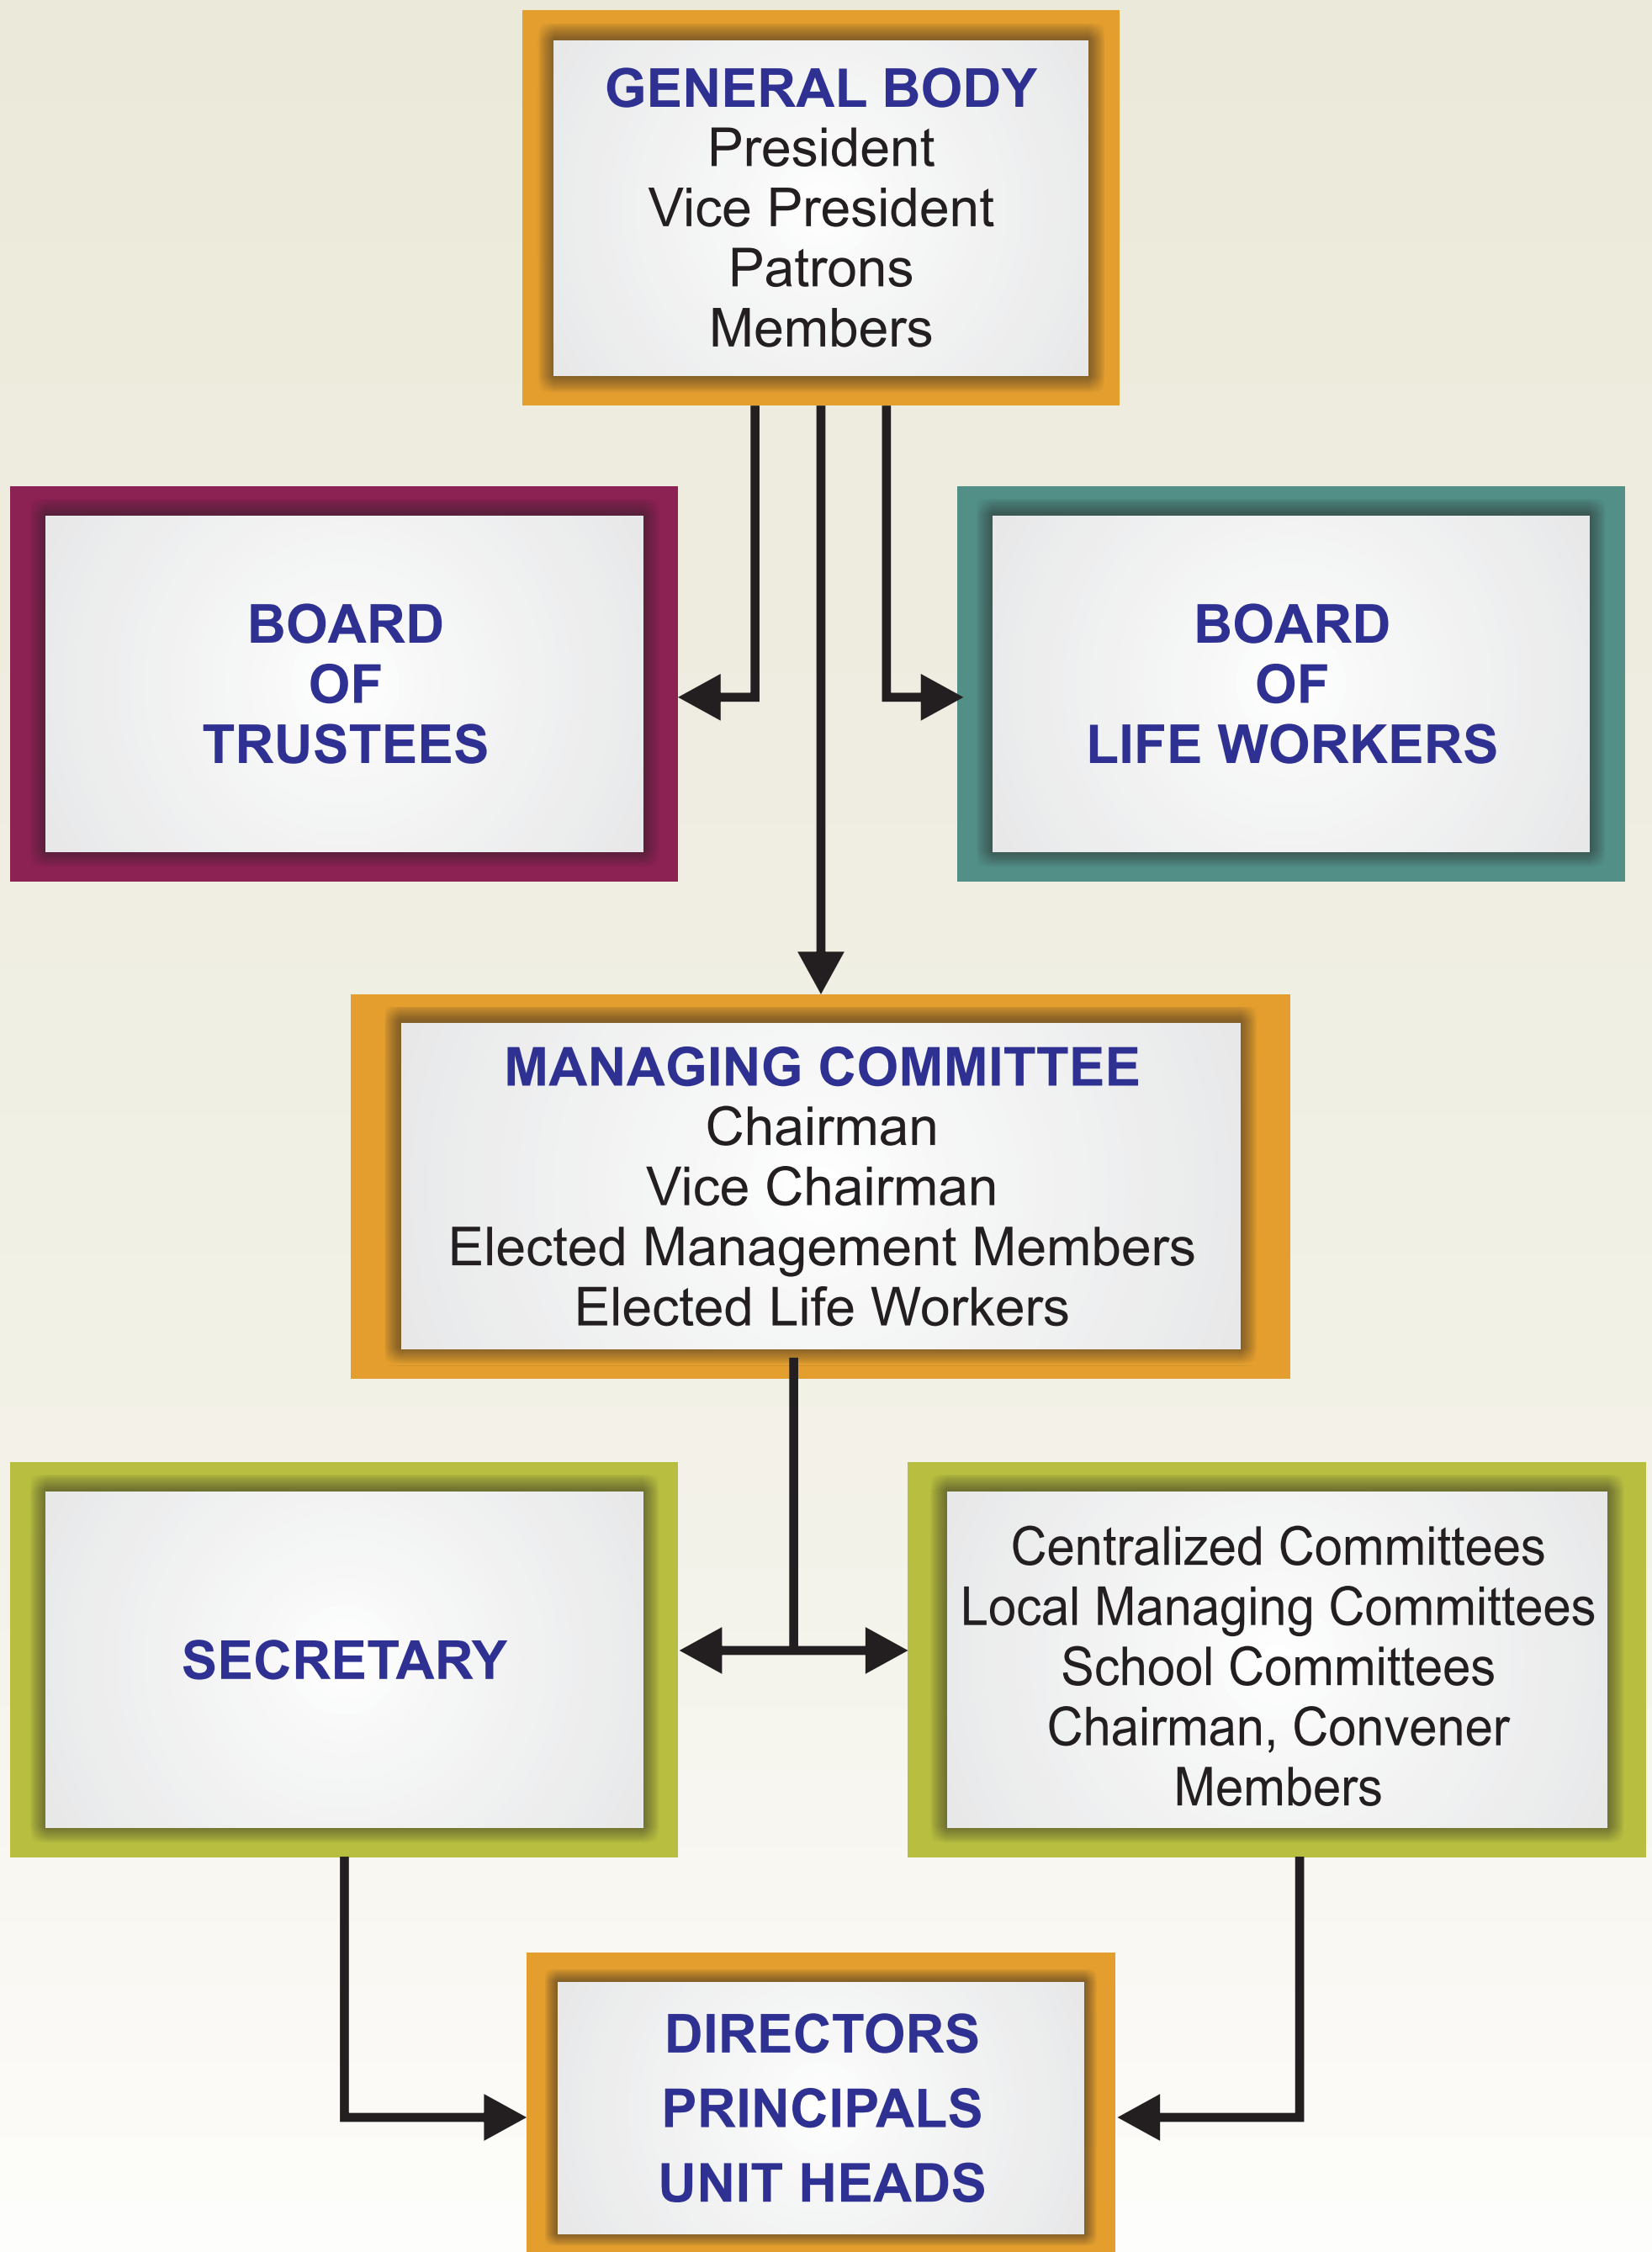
GENERAL BODY
President
Vice President
Patrons
Members

BOARD
OF
TRUSTEES

BOARD
OF
LIFE WORKERS

MANAGING COMMITTEE
Chairman
Vice Chairman
Elected Management Members
Elected Life Workers

SECRETARY

Centralized Committees
Local Managing Committees
School Committees
Chairman, Convener
Members

DIRECTORS
PRINCIPALS
UNIT HEADS